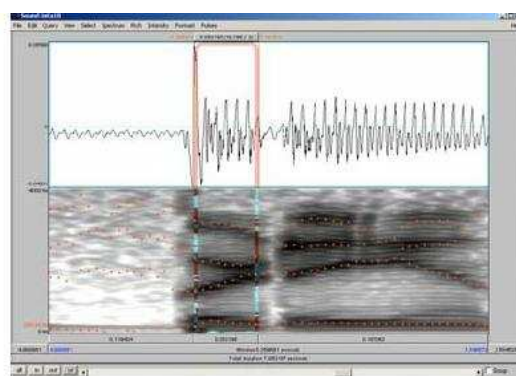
- Sound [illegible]

File Edit Query View Select Spectrum Pitch Intensity Formant Pulses

0.09566 (10.486 / s)

0.05090

0

-0.04424

4000 Hz

250 Hz

0 Hz

0.759604

0.095566

0.167063

0.000000

Window 0.359869 seconds

Total duration 7.285196 seconds

all in out sel bak

Group